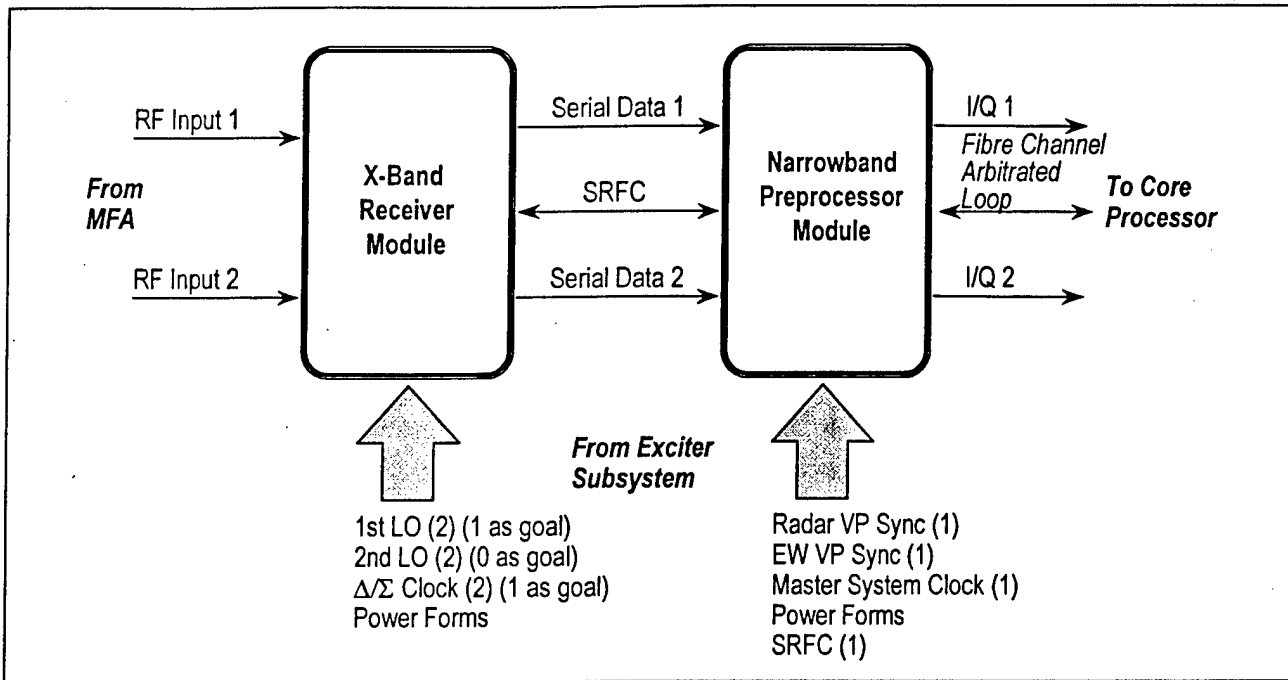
RF Input 1

From MFA

RF Input 2

X-Band Receiver Module

Serial Data 1

SRFC

Serial Data 2

Narrowband Preprocessor Module

I/Q 1

Fibre Channel Arbitrated Loop

To Core Processor

I/Q 2

From Exciter Subsystem

1st LO (2) (1 as goal)
2nd LO (2) (0 as goal)
$\Delta/\Sigma$ Clock (2) (1 as goal)
Power Forms

Radar VP Sync (1)
EW VP Sync (1)
Master System Clock (1)
Power Forms
SRFC (1)